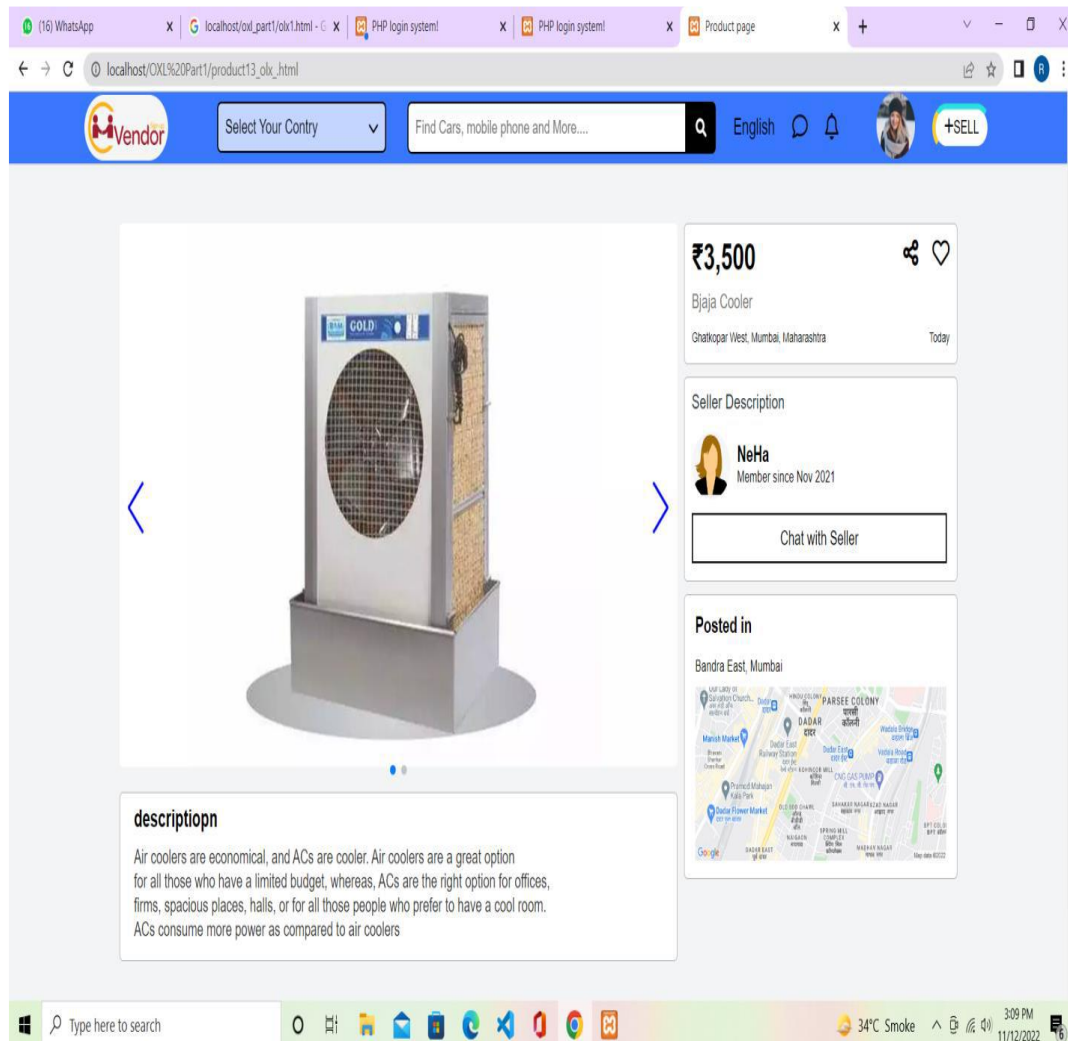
(16) WhatsApp
localhost/oxl_part1/olx1.html
PHP login system!
PHP login system!
Product page

localhost/OXL%20Part1/product13_olx_.html

Vendor
Select Your Contry
Find Cars, mobile phone and More....
English
+SELL

GOLD

₹3,500
Bjaja Cooler
Ghatkopar West, Mumbai, Maharashtra
Today

Seller Description
NeHa
Member since Nov 2021
Chat with Seller

Posted in
Bandra East, Mumbai

PARSEE COLONY
DADAR
Manish Market
Dadar East
Pramod Mahajan Kala Park
CNS GAS PUMP
Dadar Flower Market
Google
Map data ©2022

descriptiopn
Air coolers are economical, and ACs are cooler. Air coolers are a great option for all those who have a limited budget, whereas, ACs are the right option for offices, firms, spacious places, halls, or for all those people who prefer to have a cool room. ACs consume more power as compared to air coolers

Type here to search
34°C Smoke
3:09 PM
11/12/2022